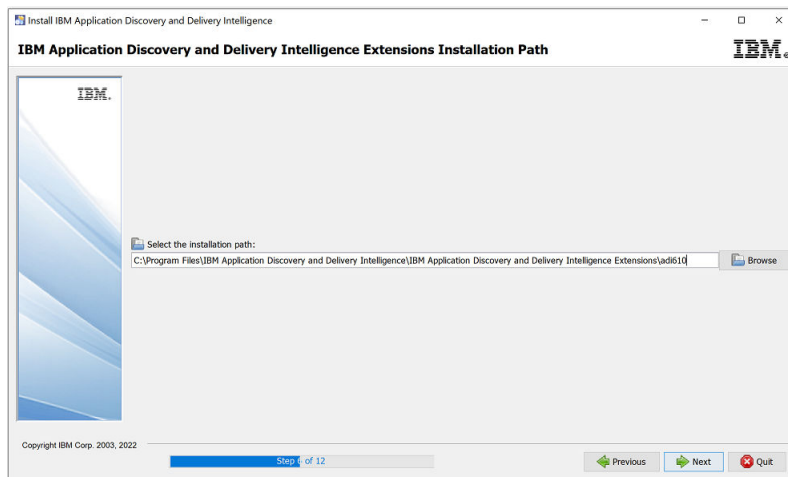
Install IBM Application Discovery and Delivery Intelligence

IBM Application Discovery and Delivery Intelligence Extensions Installation Path

IBM.

IBM.

Select the installation path:

C:\Program Files\IBM Application Discovery and Delivery Intelligence\IBM Application Discovery and Delivery Intelligence Extensions\adi610

Browse

Copyright IBM Corp. 2003, 2022

Step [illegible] of 12

Previous

Next

Quit